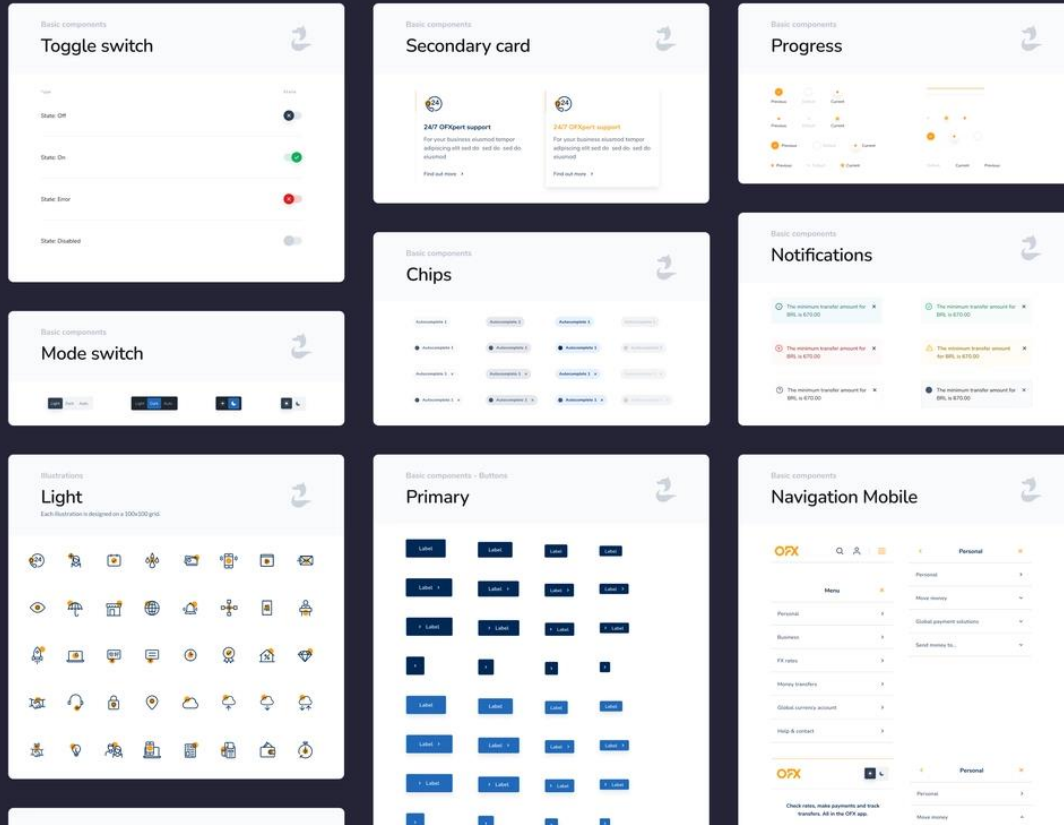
Basic components

Toggle switch

Type

State

State: Off

State: On

State: Error

State: Disabled

Basic components

Mode switch

Light Dark Auto

Light Dark Auto

Basic components

Secondary card

24/7 OFXpert support

For your business eiusmod tempor adipiscing elit sed do sed do eiusmod

Find out more

24/7 OFXpert support

For your business eiusmod tempor adipiscing elit sed do sed do eiusmod

Find out more

Basic components

Chips

Autocomplete 1

Autocomplete 1

Autocomplete 1

Autocomplete 1

Basic components

Progress

Previous

Current

Previous

Current

Previous

Current

Basic components

Notifications

The minimum transfer amount for BRL is 670.00

The minimum transfer amount for BRL is 670.00

The minimum transfer amount for BRL is 670.00

The minimum transfer amount for BRL is 670.00

The minimum transfer amount for BRL is 670.00

The minimum transfer amount for BRL is 670.00

Illustrations

Light

Each illustration is designed on a 100x100 grid.

Basic components - Buttons

Primary

Label

Label

Label

Label

Label

Label

Basic components

Navigation Mobile

OFX

Menu

Personal

Business

FX rates

Money transfers

Global currency account

Help & contact

Personal

Personal

Move money

Global payment solutions

Send money to...

OFX

Check rates, make payments and track transfers. All in the OFX app.

Personal

Personal

Move money